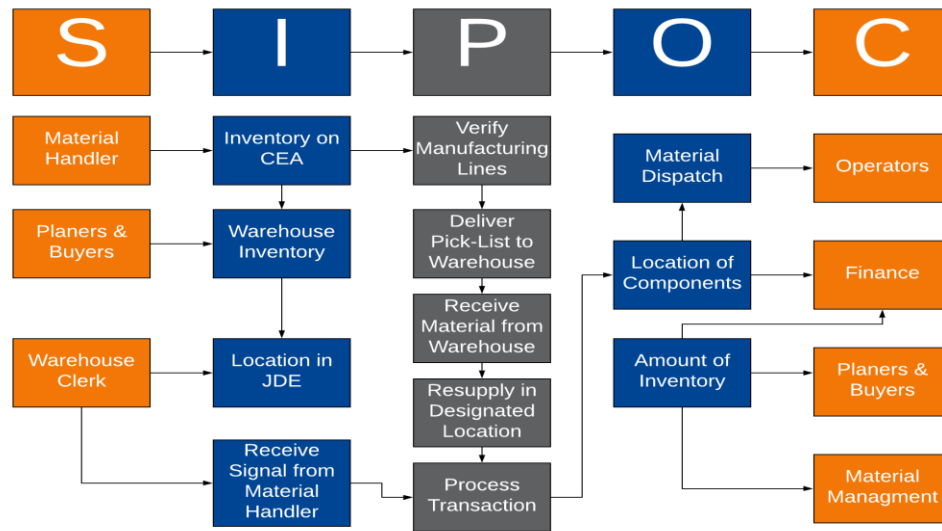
S

I

P

O

C

Material Handler

Planers & Buyers

Warehouse Clerk

Inventory on CEA

Warehouse Inventory

Location in JDE

Receive Signal from Material Handler

Verify Manufacturing Lines

Deliver Pick-List to Warehouse

Receive Material from Warehouse

Resupply in Designated Location

Process Transaction

Material Dispatch

Location of Components

Amount of Inventory

Operators

Finance

Planers & Buyers

Material Managment